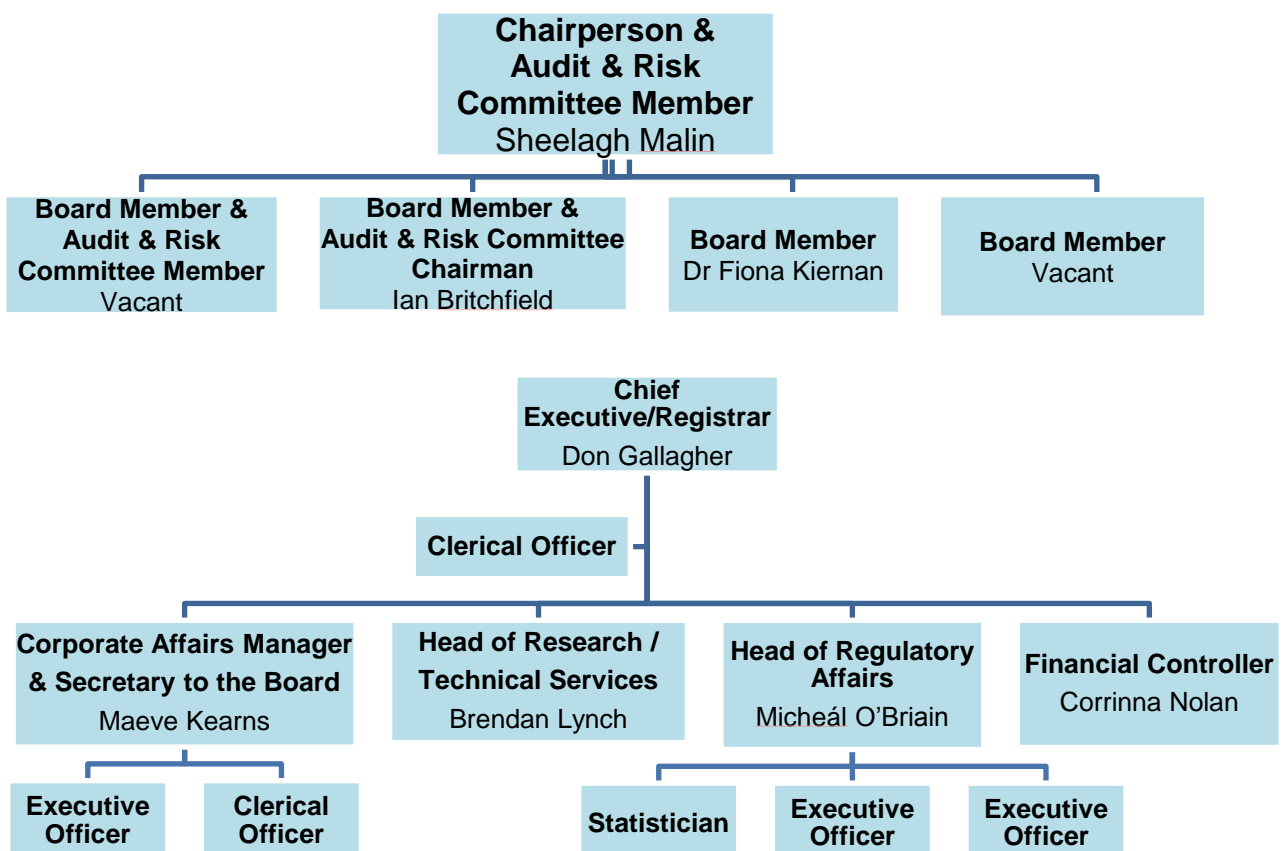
Chairperson & Audit & Risk Committee Member
Sheelagh Malin

Board Member & Audit & Risk Committee Member
Vacant

Board Member & Audit & Risk Committee Chairman
Ian Britchfield

Board Member
Dr Fiona Kiernan

Board Member
Vacant

Chief Executive/Registrar
Don Gallagher

Clerical Officer

Corporate Affairs Manager & Secretary to the Board
Maeve Kearns

Head of Research / Technical Services
Brendan Lynch

Head of Regulatory Affairs
Micheál O'Briain

Financial Controller
Corrinna Nolan

Executive Officer

Clerical Officer

Statistician

Executive Officer

Executive Officer